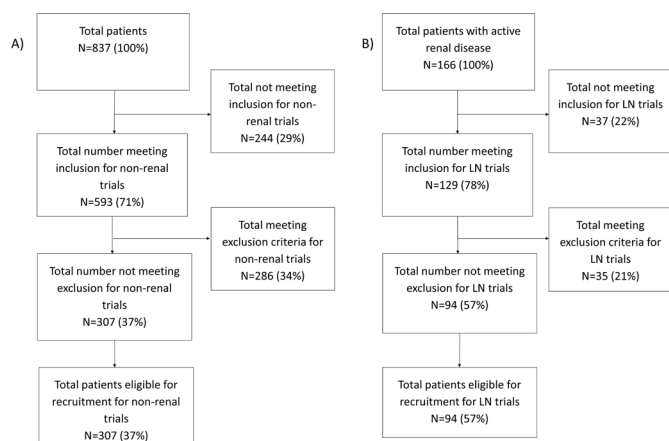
A)

Total patients
N=837 (100%)

Total not meeting inclusion for non-renal trials
N=244 (29%)

Total number meeting inclusion for non-renal trials
N=593 (71%)

Total meeting exclusion criteria for non-renal trials
N=286 (34%)

Total number not meeting exclusion for non-renal trials
N=307 (37%)

Total patients eligible for recruitment for non-renal trials
N=307 (37%)

B)

Total patients with active renal disease
N=166 (100%)

Total not meeting inclusion for LN trials
N=37 (22%)

Total number meeting inclusion for LN trials
N=129 (78%)

Total meeting exclusion criteria for LN trials
N=35 (21%)

Total number not meeting exclusion for LN trials
N=94 (57%)

Total patients eligible for recruitment for LN trials
N=94 (57%)